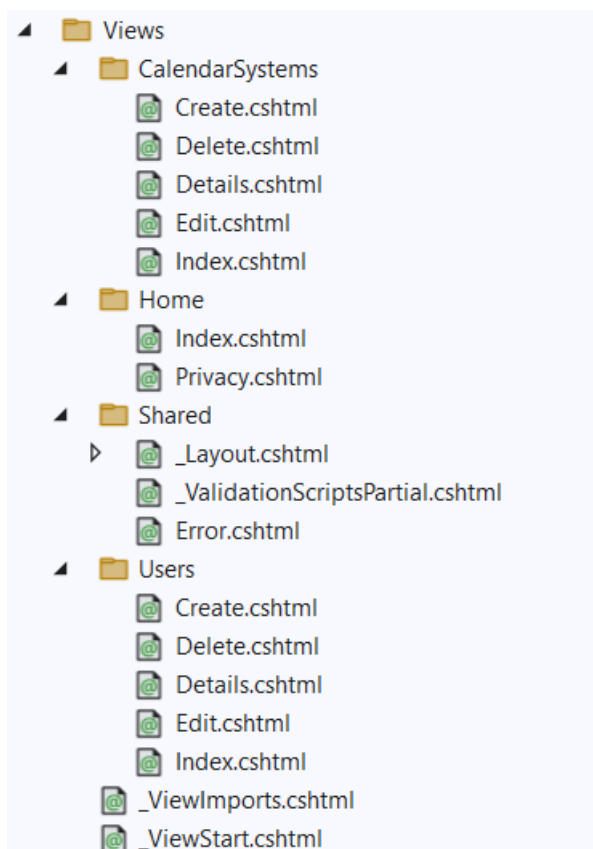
Views
CalendarSystems
Create.cshtml
Delete.cshtml
Details.cshtml
Edit.cshtml
Index.cshtml
Home
Index.cshtml
Privacy.cshtml
Shared
_Layout.cshtml
_ValidationScriptsPartial.cshtml
Error.cshtml
Users
Create.cshtml
Delete.cshtml
Details.cshtml
Edit.cshtml
Index.cshtml
_ViewImports.cshtml
_ViewStart.cshtml